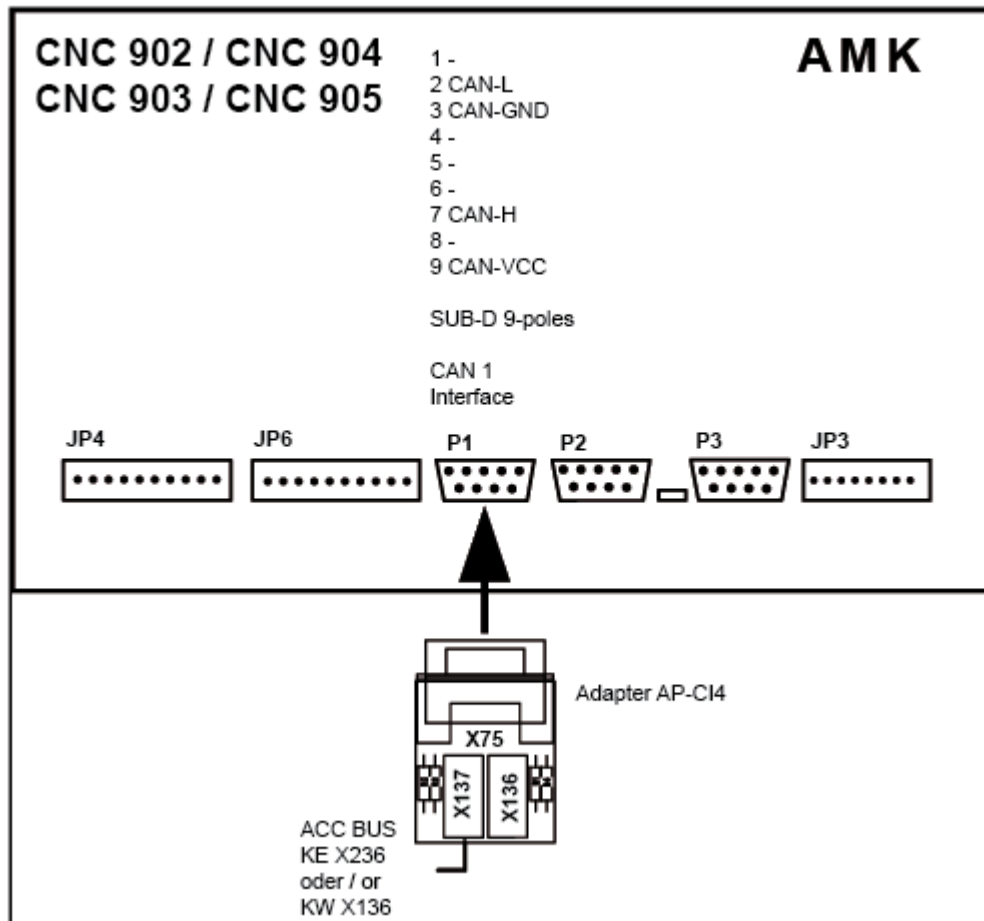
CNC 902 / CNC 904
CNC 903 / CNC 905

1 -
2 CAN-L
3 CAN-GND
4 -
5 -
6 -
7 CAN-H
8 -
9 CAN-VCC

SUB-D 9-poles

CAN 1
Interface

AMK

JP4
JP6
P1
P2
P3
JP3

Adapter AP-CI4

X75
X137
X136

ACC BUS
KE X236
oder / or
KW X136